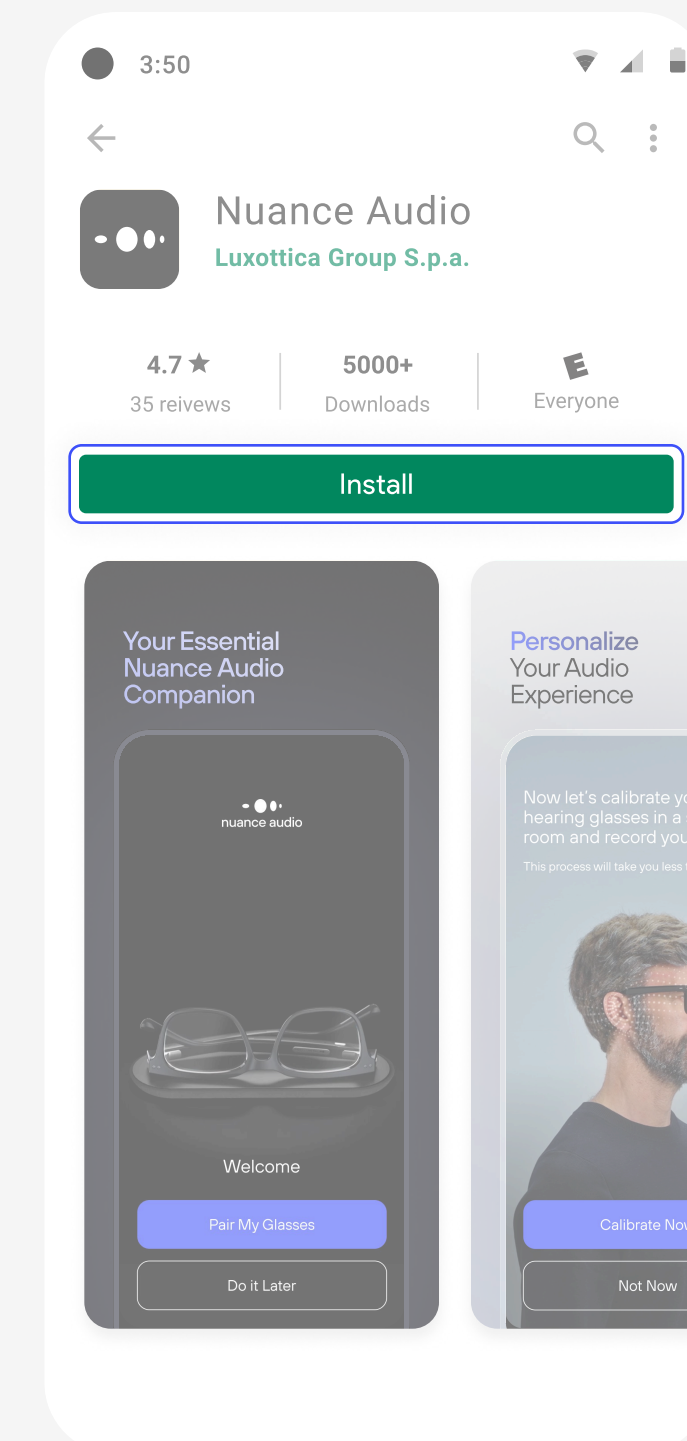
3:50

Nuance Audio
Luxottica Group S.p.a.

4.7 ★
35 reivews

5000+
Downloads

E
Everyone

Install

Your Essential Nuance Audio Companion

nuance audio

Welcome

Pair My Glasses

Do it Later

Personalize Your Audio Experience

Now let's calibrate yo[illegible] hearing glasses in a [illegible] room and record you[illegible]

This process will take you less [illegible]

Calibrate No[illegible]

Not Now